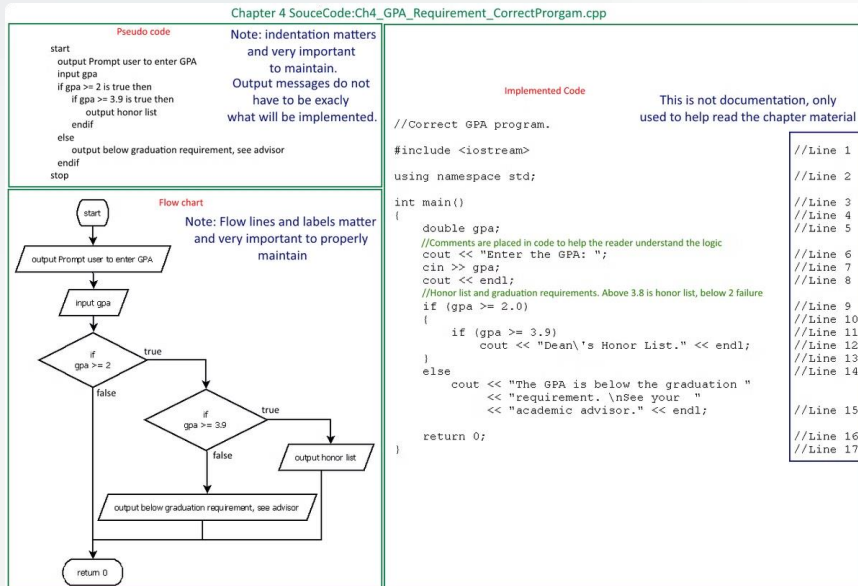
Chapter 4 SouceCode:Ch4_GPA_Requirement_CorrectProrgam.cpp

Pseudo code

start
output Prompt user to enter GPA
input gpa
if gpa >= 2 is true then
if gpa >= 3.9 is true then
output honor list
endif
else
output below graduation requirement, see advisor
endif
stop

Note: indentation matters and very important to maintain.
Output messages do not have to be exacly what will be implemented.

Flow chart

Note: Flow lines and labels matter and very important to properly maintain

start

output Prompt user to enter GPA

input gpa

if gpa >= 2

true

false

if gpa >= 3.9

true

false

output honor list

output below graduation requirement, see advisor

return 0

Implemented Code

This is not documentation, only used to help read the chapter material

```
//Correct GPA program.

#include <iostream>                                   //Line 1

using namespace std;                                  //Line 2

int main()                                            //Line 3
{                                                     //Line 4
    double gpa;                                       //Line 5
    //Comments are placed in code to help the reader understand the logic
    cout << "Enter the GPA: ";                        //Line 6
    cin >> gpa;                                       //Line 7
    cout << endl;                                     //Line 8
    //Honor list and graduation requirements. Above 3.8 is honor list, below 2 failure
    if (gpa >= 2.0)                                   //Line 9
    {                                                 //Line 10
        if (gpa >= 3.9)                               //Line 11
            cout << "Dean\'s Honor List." << endl;    //Line 12
    }                                                 //Line 13
    else                                              //Line 14
        cout << "The GPA is below the graduation "
             << "requirement. \nSee your  "
             << "academic advisor." << endl;          //Line 15

    return 0;                                         //Line 16
}                                                     //Line 17
```